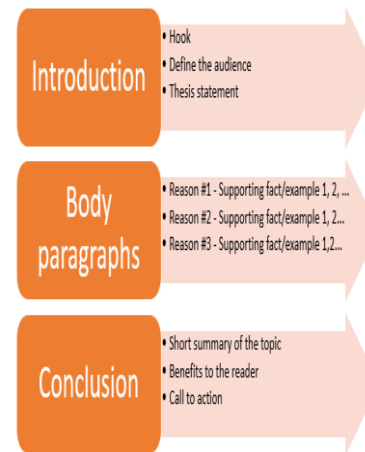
Introduction

• Hook
• Define the audience
• Thesis statement

Body paragraphs

• Reason #1 - Supporting fact/example 1, 2, ...
• Reason #2 - Supporting fact/example 1, 2...
• Reason #3 - Supporting fact/example 1,2...

Conclusion

• Short summary of the topic
• Benefits to the reader
• Call to action